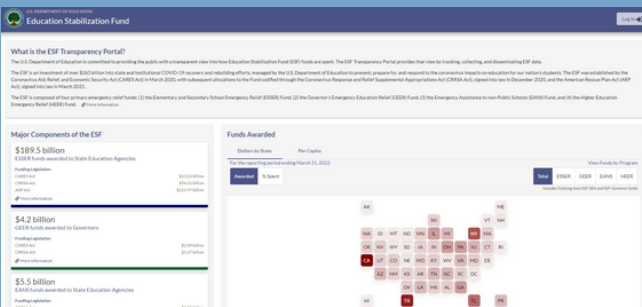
U.S. DEPARTMENT OF EDUCATION
Education Stabilization Fund
Log in

What is the ESF Transparency Portal?

The U.S. Department of Education is committed to providing the public with a transparent view into how Education Stabilization Fund (ESF) funds are spent. The ESF Transparency Portal provides that view by tracking, collecting, and disseminating ESF data.

The ESF is an investment of over $263 billion into state and institutional COVID-19 recovery and rebuilding efforts, managed by the U.S. Department of Education to prevent, prepare for, and respond to the coronavirus impacts on education for our nation's students. The ESF was established by the Coronavirus Aid, Relief, and Economic Security Act (CARES Act) in March 2020, with subsequent allocations to the Fund codified through the Coronavirus Response and Relief Supplemental Appropriations Act (CRRSA Act), signed into law in December 2020, and the American Rescue Plan Act (ARP Act), signed into law in March 2021.

The ESF is composed of four primary emergency relief funds: (1) the Elementary and Secondary School Emergency Relief (ESSER) Fund, (2) the Governor's Emergency Education Relief (GEER) Fund, (3) the Emergency Assistance to non-Public Schools (EANS) Fund, and (4) the Higher Education Emergency Relief (HEER) Fund. More information

Major Components of the ESF

$189.5 billion
ESSER funds awarded to State Education Agencies
Funding Legislation
CARES Act $13.23 billion
CRRSA Act $54.31 billion
ARP Act $121.97 billion
More information

$4.2 billion
GEER funds awarded to Governors
Funding Legislation
CARES Act $2.99 billion
CRRSA Act $1.27 billion
More information

$5.5 billion
EANS funds awarded to State Education Agencies
Funding Legislation

Funds Awarded

Dollars by State
Per Capita

For the reporting period ending March 01, 2022
View Funds by Program

Awarded
% Spent

Total
ESSER
GEER
EANS
HEER

Includes Outlying Areas (OA) SEA and ESF Governor funds

AK
ME
WI
VT
NH
WA
ID
MT
ND
MN
IL
MI
NY
MA
OR
NV
WY
SD
IA
IN
OH
PA
NJ
CT
RI
CA
UT
CO
NE
MO
KY
WV
VA
MD
DE
AZ
NM
KS
AR
TN
NC
SC
DC
OK
LA
MS
AL
GA
HI
TX
FL
PR